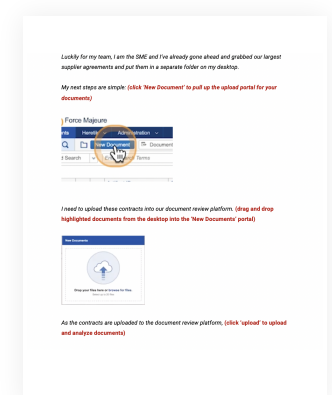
Luckily for my team, I am the SME and I've already gone ahead and grabbed our largest supplier agreements and put them in a separate folder on my desktop.

My next steps are simple: (click 'New Document' to pull up the upload portal for your documents)

Force Majeure

Heretic Administration

New Document Document

Search Terms

I need to upload these contracts into our document review platform. (drag and drop highlighted documents from the desktop into the 'New Documents' portal)

New Documents

Drop your files here or browse for files

As the contracts are uploaded to the document review platform, (click 'upload' to upload and analyze documents)